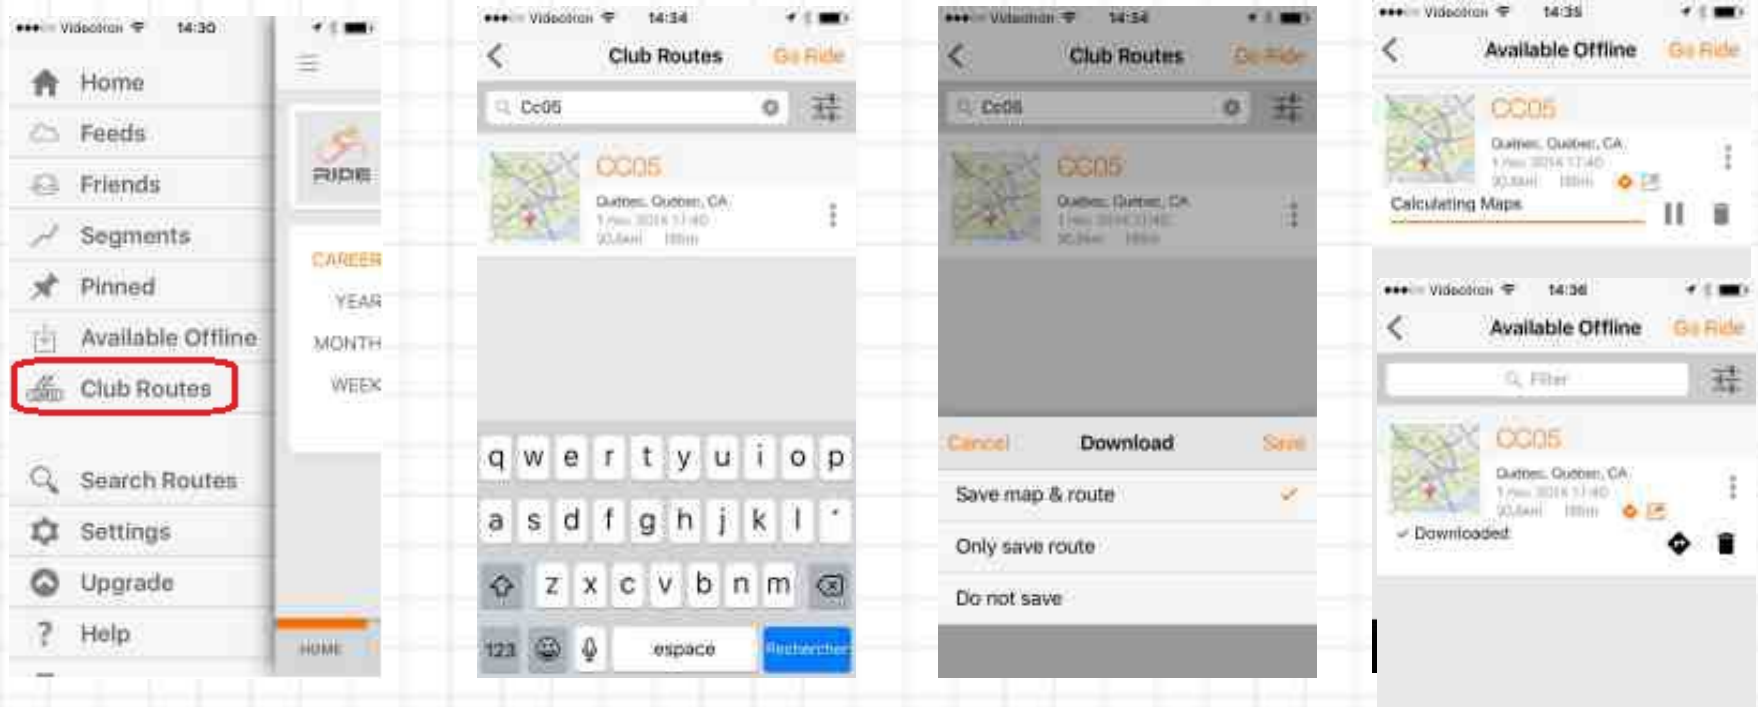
Videotron 14:30

Home
Feeds
Friends
Segments
Pinned
Available Offline
Club Routes
Search Routes
Settings
Upgrade
Help

RIDE
CAREER
YEAR
MONTH
WEEK
HOME

Videotron 14:34
Club Routes Go Ride
Cc05
CC05
Quebec, Quebec, CA
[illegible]
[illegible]
q w e r t y u i o p
a s d f g h j k l '
z x c v b n m
123 espace Rechercher

Videotron 14:34
Club Routes Go Ride
Cc05
CC05
Quebec, Quebec, CA
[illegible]
Cancel Download Save
Save map & route
Only save route
Do not save

Videotron 14:35
Available Offline Go Ride
CC05
Quebec, Quebec, CA
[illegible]
Calculating Maps

Videotron 14:36
Available Offline Go Ride
Filter
CC05
Quebec, Quebec, CA
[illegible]
Downloaded